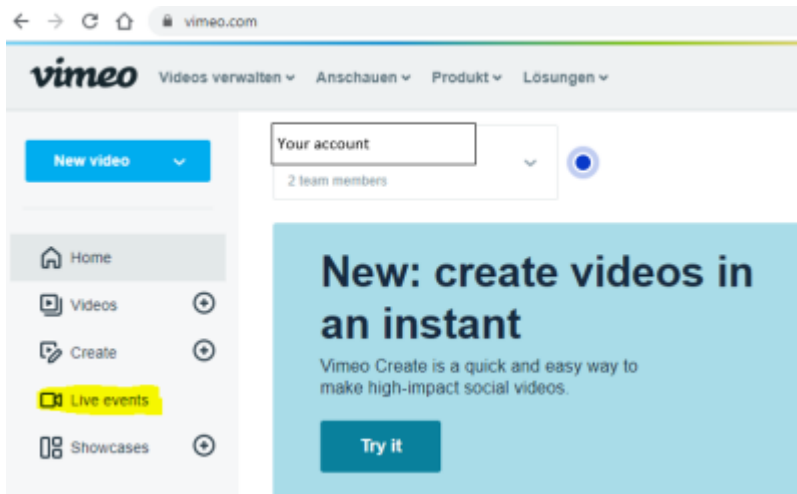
vimeo.com

vimeo Videos verwalten Anschauen Produkt Lösungen

New video

Your account
2 team members

Home
Videos
Create
Live events
Showcases

New: create videos in an instant

Vimeo Create is a quick and easy way to make high-impact social videos.

Try it